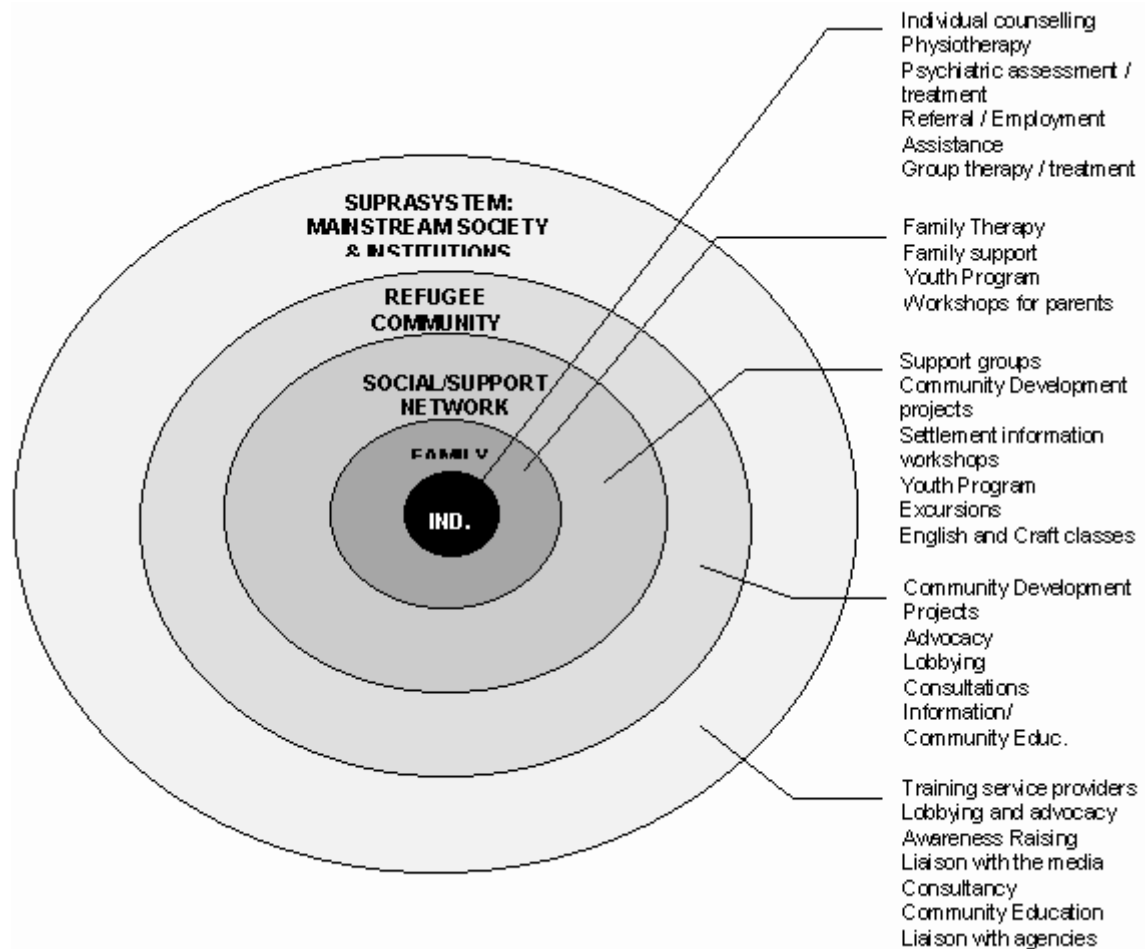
SUPRASYSTEM: MAINSTREAM SOCIETY & INSTITUTIONS

REFUGEE COMMUNITY

SOCIAL/SUPPORT NETWORK

FAMILY

IND.

Individual counselling
Physiotherapy
Psychiatric assessment / treatment
Referral / Employment Assistance
Group therapy / treatment

Family Therapy
Family support
Youth Program
Workshops for parents

Support groups
Community Development projects
Settlement information workshops
Youth Program
Excursions
English and Craft classes

Community Development Projects
Advocacy
Lobbying
Consultations
Information/ Community Educ.

Training service providers
Lobbying and advocacy
Awareness Raising
Liaison with the media
Consultancy
Community Education
Liaison with agencies